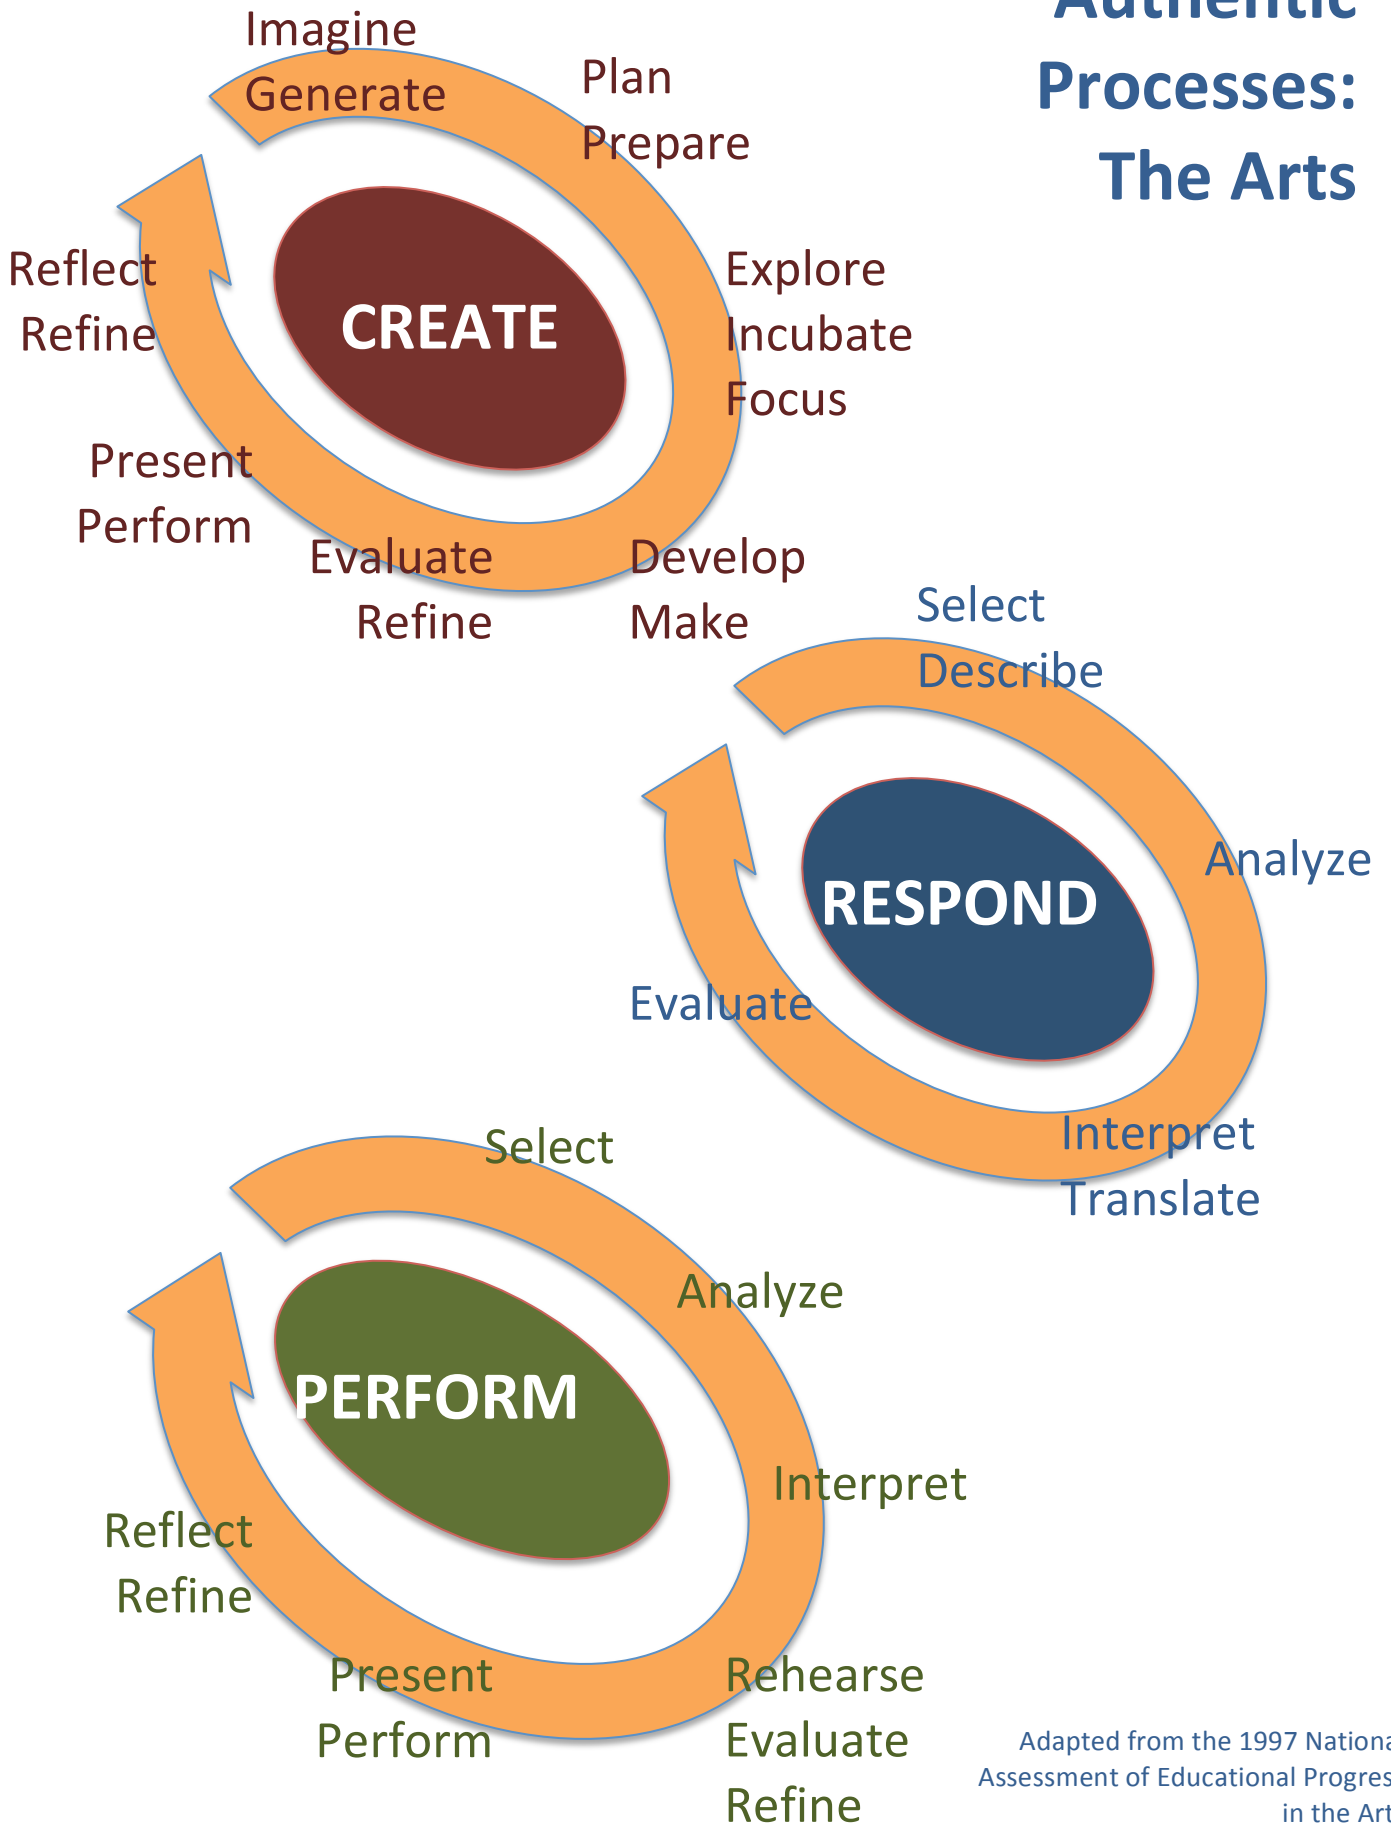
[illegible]
Processes:
The Arts

Imagine
Generate

Plan
Prepare

Explore
Incubate
Focus

Develop
Make

Evaluate
Refine

Present
Perform

Reflect
Refine

CREATE

Select
Describe

Analyze

Interpret
Translate

Evaluate

RESPOND

Select

Analyze

Interpret

Rehearse
Evaluate
Refine

Present
Perform

Reflect
Refine

PERFORM

Adapted from the 1997 Nationa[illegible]
Assessment of Educational Progres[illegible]
in the Art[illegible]